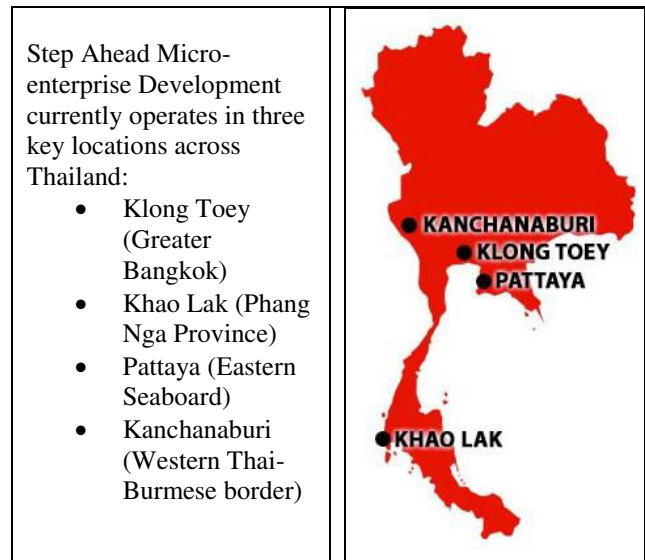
Step Ahead Micro-enterprise Development currently operates in three key locations across Thailand:

- Klong Toey (Greater Bangkok)
- Khao Lak (Phang Nga Province)
- Pattaya (Eastern Seaboard)
- Kanchanaburi (Western Thai-Burmese border)

KANCHANABURI
KLONG TOEY
PATTAYA
KHAO LAK